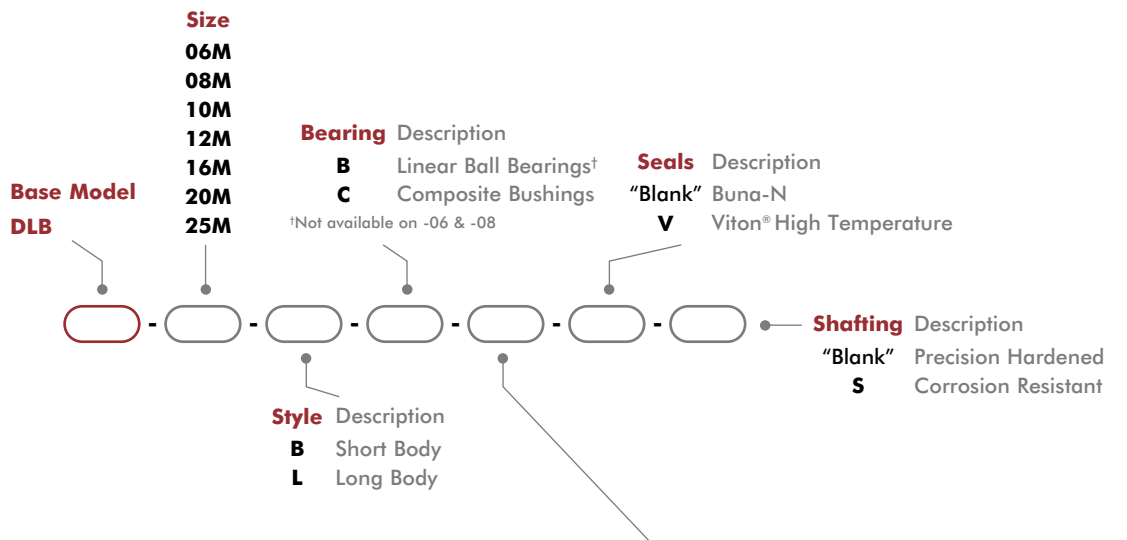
Size
06M
08M
10M
12M
16M
20M
25M

Base Model
DLB

Bearing Description
B Linear Ball Bearings†
C Composite Bushings
†Not available on -06 & -08

Seals Description
"Blank" Buna-N
V Viton® High Temperature

- - - - - -

Shafting Description
"Blank" Precision Hardened
S Corrosion Resistant

Style Description
B Short Body
L Long Body